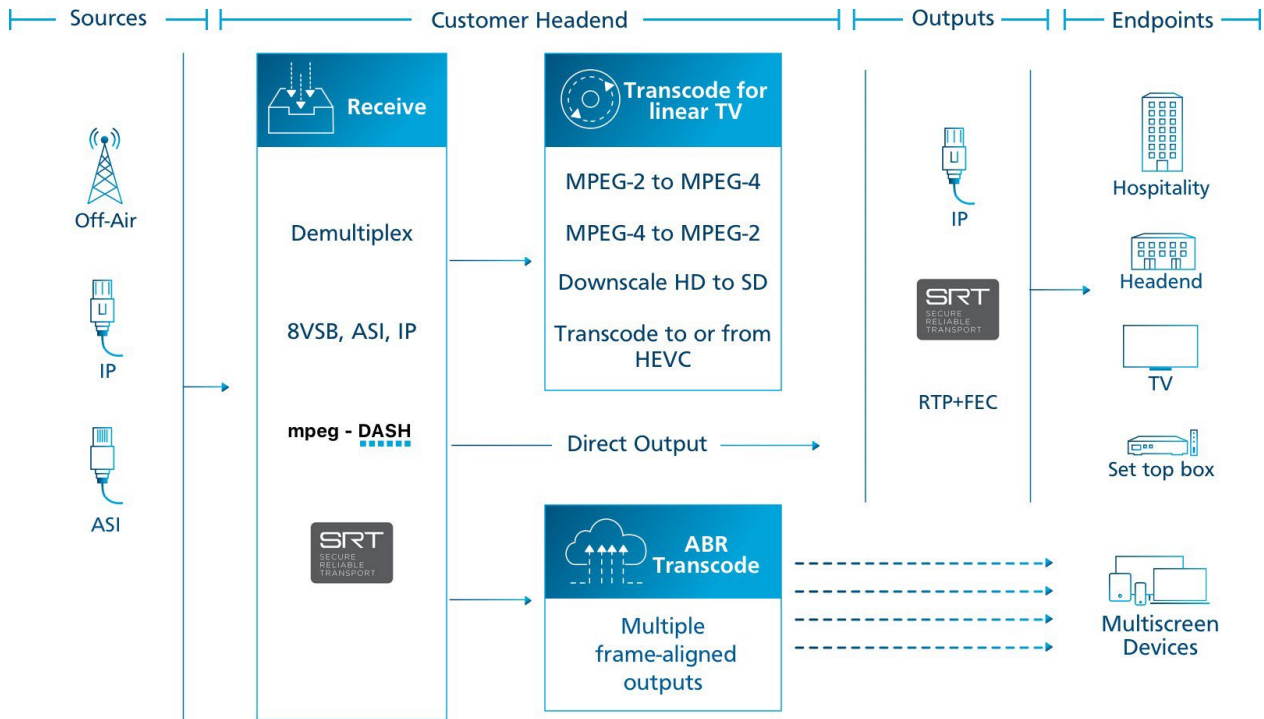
Sources

Customer Headend

Outputs

Endpoints

Off-Air

IP

ASI

Receive

Demultiplex

8VSB, ASI, IP

mpeg - DASH

SRT
SECURE
RELIABLE
TRANSPORT

Transcode for linear TV

MPEG-2 to MPEG-4

MPEG-4 to MPEG-2

Downscale HD to SD

Transcode to or from HEVC

Direct Output

ABR Transcode

Multiple frame-aligned outputs

IP

SRT
SECURE
RELIABLE
TRANSPORT

RTP+FEC

Hospitality

Headend

TV

Set top box

Multiscreen Devices